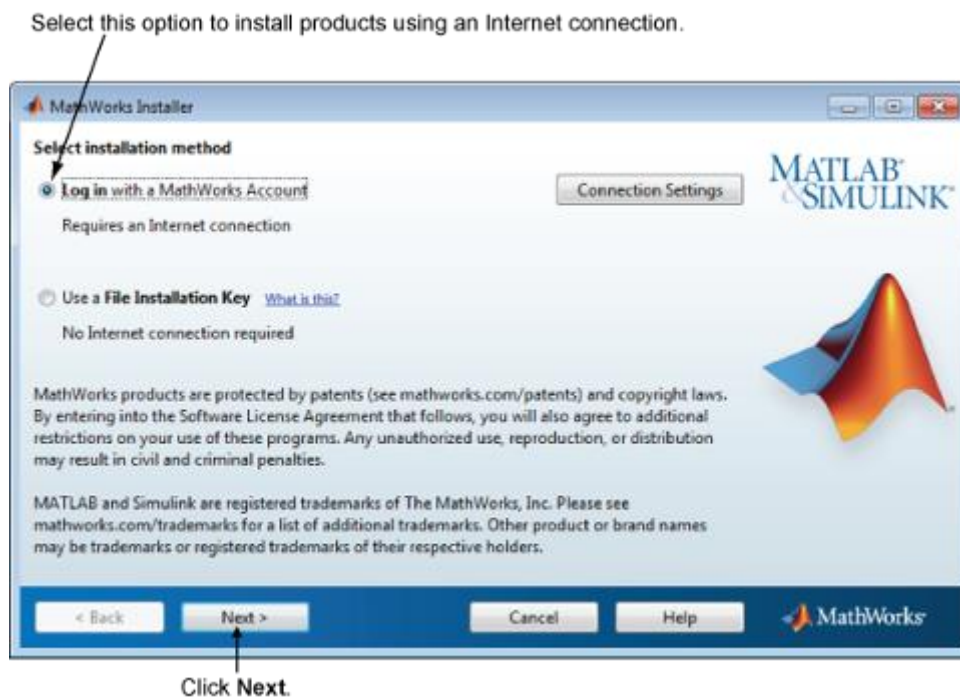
Select this option to install products using an Internet connection.

MathWorks Installer

Select installation method

Log in with a MathWorks Account

Connection Settings

MATLAB SIMULINK

Requires an Internet connection

Use a File Installation Key What is this?

No Internet connection required

MathWorks products are protected by patents (see mathworks.com/patents) and copyright laws. By entering into the Software License Agreement that follows, you will also agree to additional restrictions on your use of these programs. Any unauthorized use, reproduction, or distribution may result in civil and criminal penalties.

MATLAB and Simulink are registered trademarks of The MathWorks, Inc. Please see mathworks.com/trademarks for a list of additional trademarks. Other product or brand names may be trademarks or registered trademarks of their respective holders.

< Back Next > Cancel Help MathWorks

Click Next.